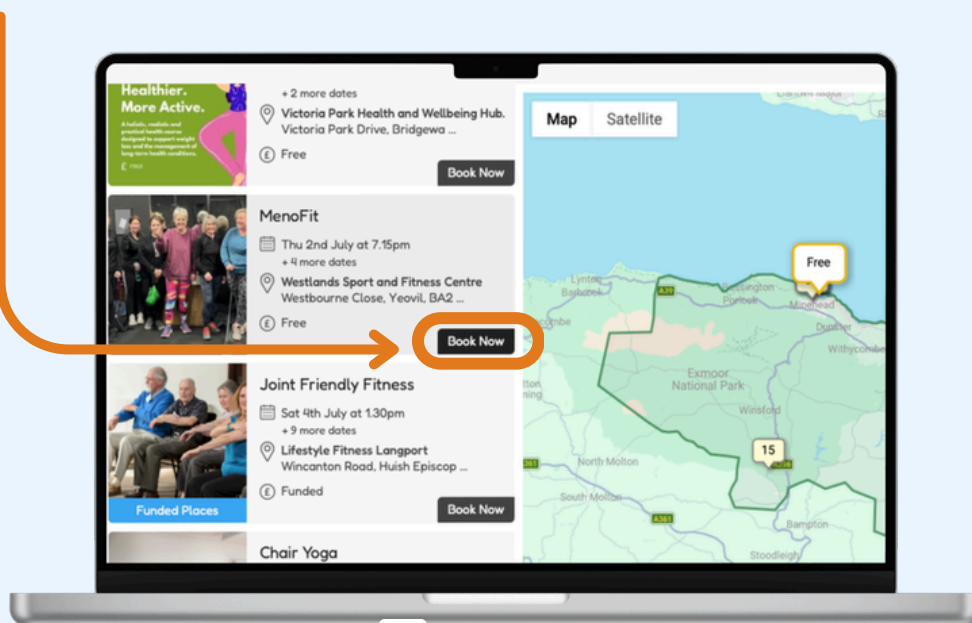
Healthier. More Active.

A holistic, realistic and practical health course designed to support weight loss and the management of long-term health conditions.

+ 2 more dates

Victoria Park Health and Wellbeing Hub.
Victoria Park Drive, Bridgewa ...

Free

Book Now

MenoFit

Thu 2nd July at 7.15pm
+ 4 more dates

Westlands Sport and Fitness Centre
Westbourne Close, Yeovil, BA2 ...

Free

Book Now

Joint Friendly Fitness

Sat 4th July at 1.30pm
+ 9 more dates

Lifestyle Fitness Langport
Wincanton Road, Huish Episcop ...

Funded

Funded Places

Book Now

Chair Yoga

Map | Satellite

Free

Lynton
Barbrook
Porlock
Minehead
Dunster
Withycombe
Exmoor National Park
Winsford
15
North Molton
South Molton
Bampton
Stoodleigh
A39
A361